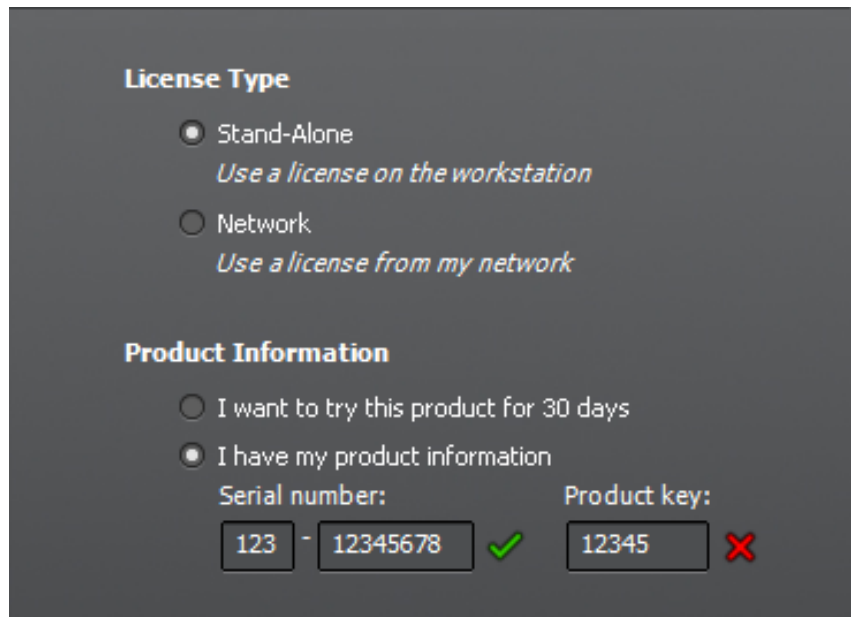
License Type

Stand-Alone
Use a license on the workstation

Network
Use a license from my network

Product Information

I want to try this product for 30 days

I have my product information

Serial number:

Product key:

123 - 12345678

12345